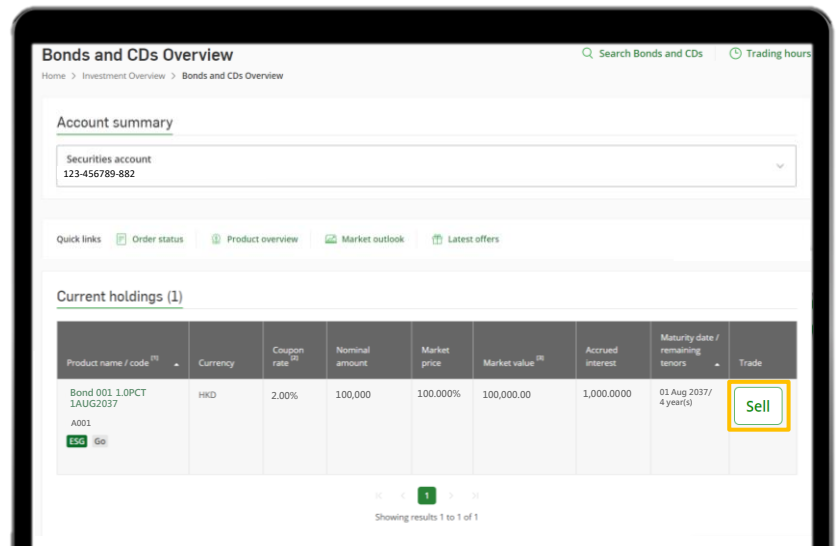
Bonds and CDs Overview

Search Bonds and CDs

Trading hours

Home > Investment Overview > Bonds and CDs Overview

Account summary

Securities account
123-456789-882

Quick links Order status Product overview Market outlook Latest offers

Current holdings (1)

| Product name / code $^{[1]}$ | Currency | Coupon rate $^{[2]}$ | Nominal amount | Market price | Market value $^{[3]}$ | Accrued interest | Maturity date / remaining tenors | Trade |
|---|---|---|---|---|---|---|---|---|
| Bond 001 1.0PCT 1AUG2037 A001 ESG Go | HKD | 2.00% | 100,000 | 100.000% | 100,000.00 | 1,000.0000 | 01 Aug 2037/ 4 year(s) | Sell |

1

Showing results 1 to 1 of 1